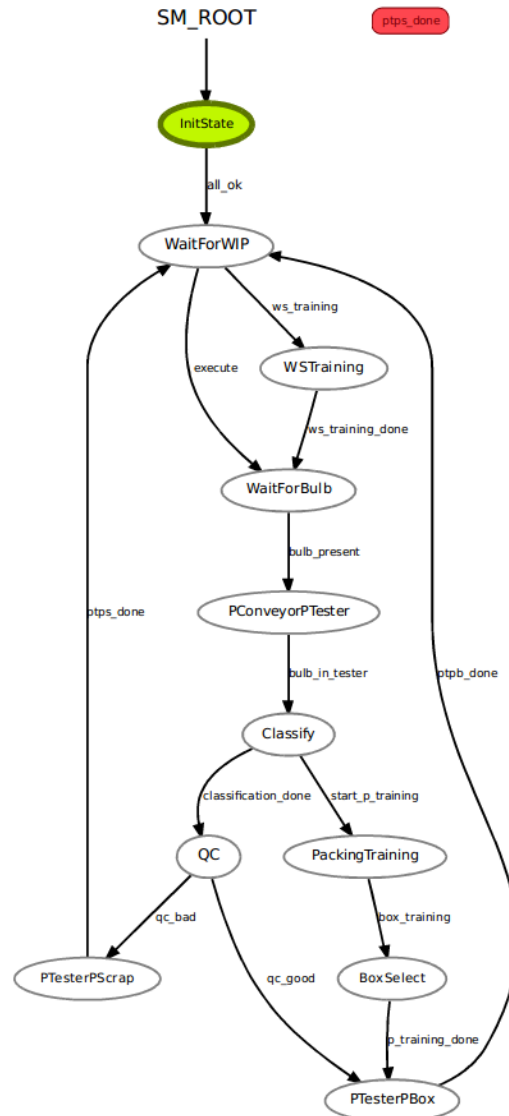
SM_ROOT

ptps_done

InitState

all_ok

WaitForWIP

ws_training

execute

WSTraining

ws_training_done

WaitForBulb

bulb_present

ptps_done

PConveyorPTester

ptpb_done

bulb_in_tester

Classify

classification_done

start_p_training

QC

PackingTraining

qc_bad

box_training

PTesterPScrap

qc_good

BoxSelect

p_training_done

PTesterPBox